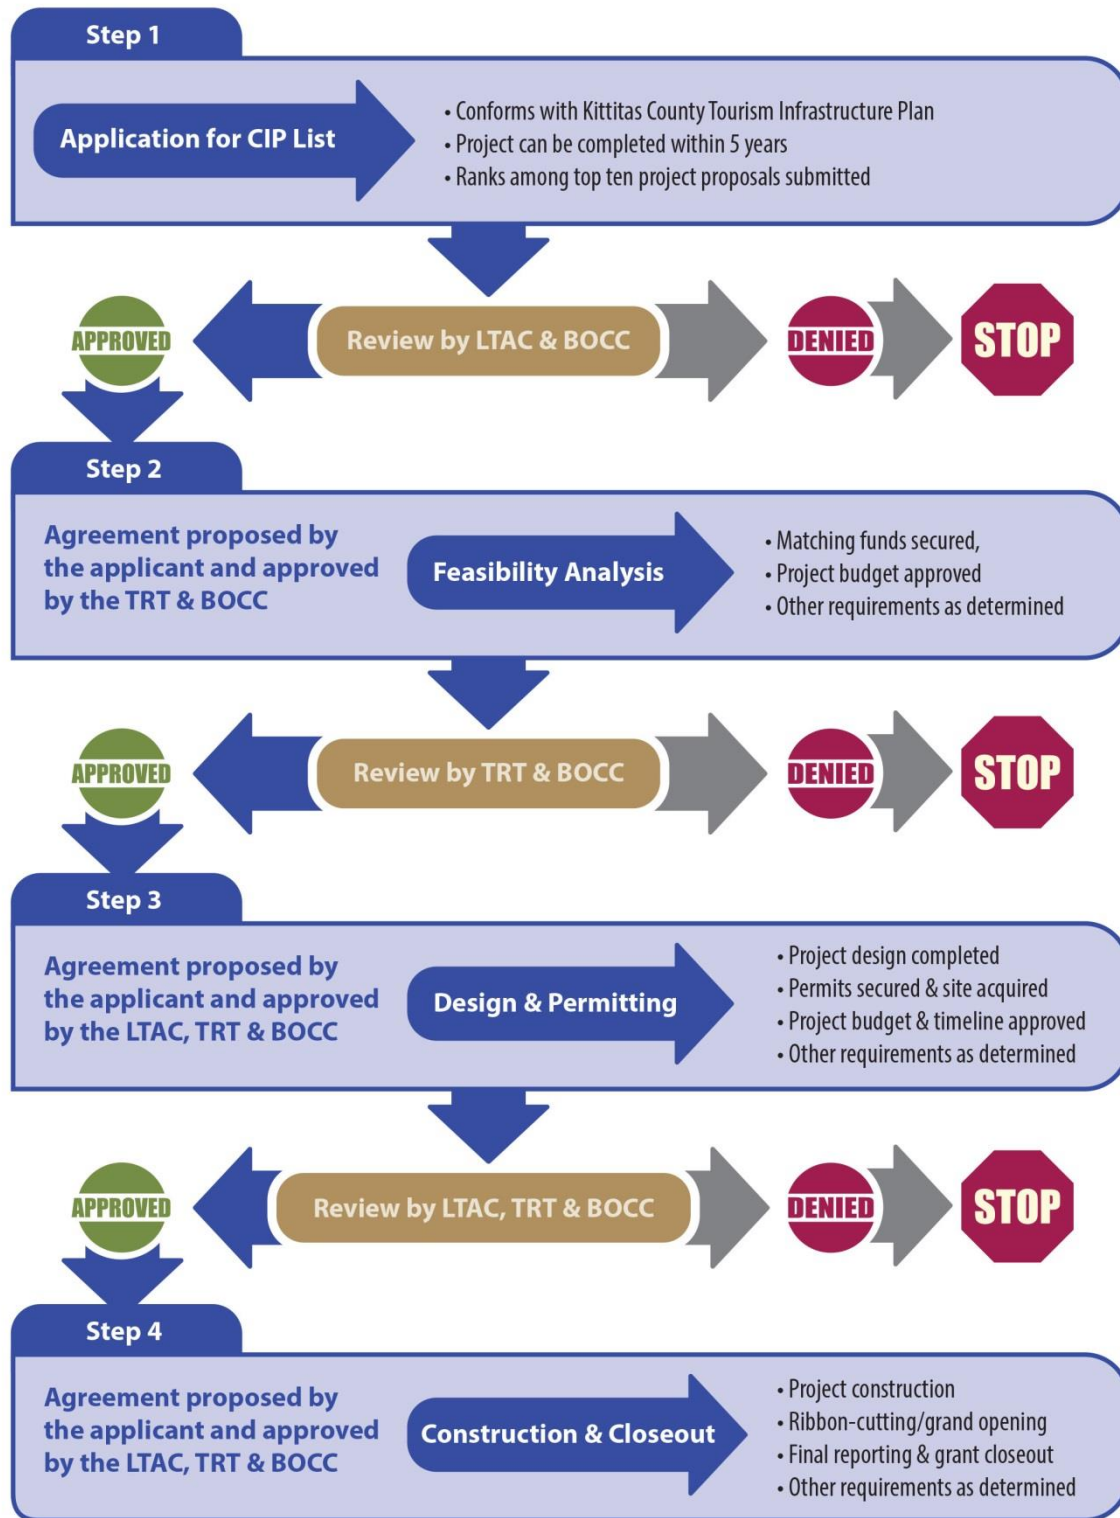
Step 1

Application for CIP List

• Conforms with Kittitas County Tourism Infrastructure Plan
• Project can be completed within 5 years
• Ranks among top ten project proposals submitted

APPROVED

Review by LTAC & BOCC

DENIED

STOP

Step 2

Agreement proposed by the applicant and approved by the TRT & BOCC

Feasibility Analysis

• Matching funds secured,
• Project budget approved
• Other requirements as determined

APPROVED

Review by TRT & BOCC

DENIED

STOP

Step 3

Agreement proposed by the applicant and approved by the LTAC, TRT & BOCC

Design & Permitting

• Project design completed
• Permits secured & site acquired
• Project budget & timeline approved
• Other requirements as determined

APPROVED

Review by LTAC, TRT & BOCC

DENIED

STOP

Step 4

Agreement proposed by the applicant and approved by the LTAC, TRT & BOCC

Construction & Closeout

• Project construction
• Ribbon-cutting/grand opening
• Final reporting & grant closeout
• Other requirements as determined